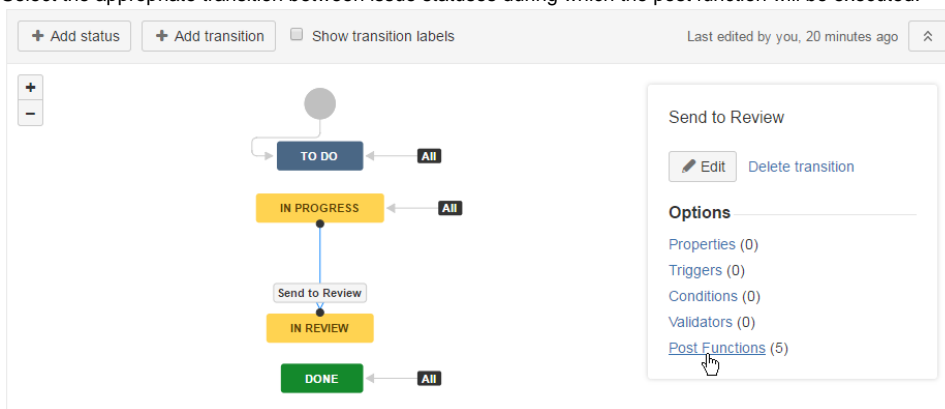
+ Add status + Add transition Show transition labels Last edited by you, 20 minutes ago

+
−

TO DO All
IN PROGRESS All
Send to Review
IN REVIEW
DONE All

Send to Review

Edit Delete transition

Options

Properties (0)
Triggers (0)
Conditions (0)
Validators (0)
Post Functions (5)